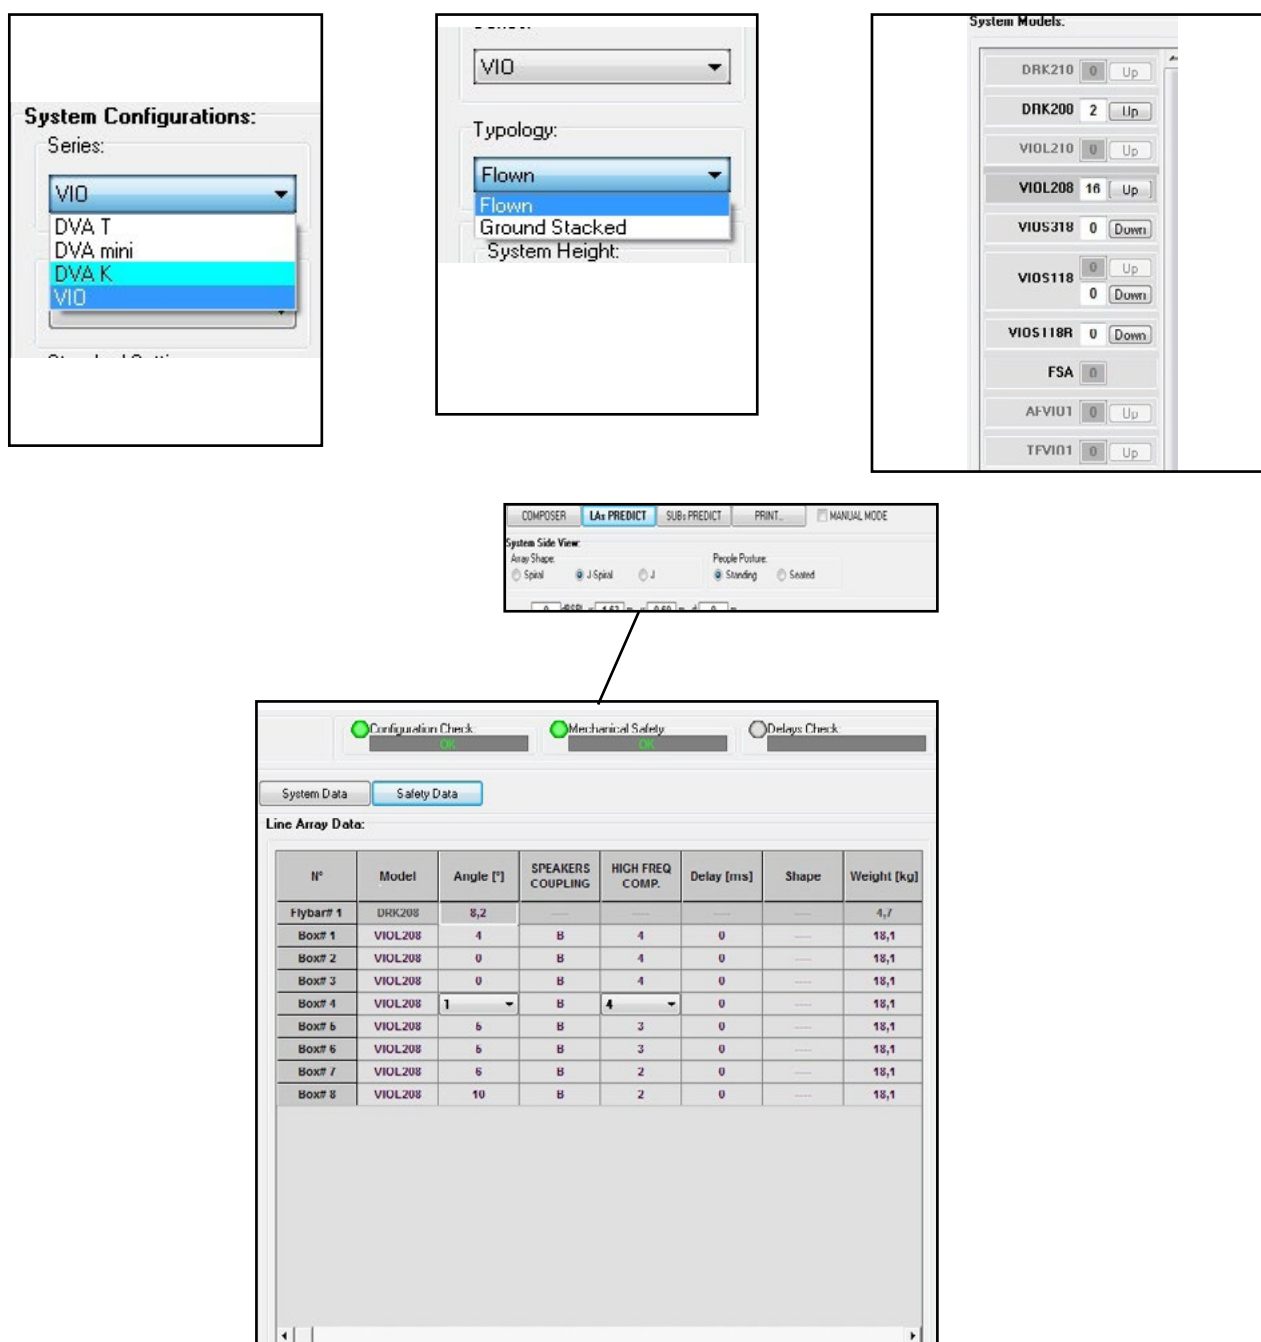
System Configurations:
Series:
VIO
DVA T
DVA mini
DVA K
VIO

VIO
Typology:
Flown
Flown
Ground Stacked
System Height:

System Models:
DRK210 0 Up
DRK200 2 Up
VIOL210 0 Up
VIOL208 16 Up
VIOS318 0 Down
VIOS118 0 Up
0 Down
VIOS118R 0 Down
FSA 0
AFVIO1 0 Up
TFVIO1 0 Up

COMPOSER | LAs PREDICT | SUBs PREDICT | PRINT... | MANUAL MODE
System Side View:
Array Shape:
Spiral J Spiral J
People Posture:
Standing Seated

Configuration Check OK
Mechanical Safety OK
Delays Check

System Data | Safety Data
Line Array Data:

| N° | Model | Angle [°] | SPEAKERS COUPLING | HIGH FREQ COMP. | Delay [ms] | Shape | Weight [kg] |
|---|---|---|---|---|---|---|---|
| Flybar# 1 | DRK208 | 8,2 | --- | --- | --- | --- | 4,7 |
| Box# 1 | VIOL208 | 4 | B | 4 | 0 | --- | 18,1 |
| Box# 2 | VIOL208 | 0 | B | 4 | 0 | --- | 18,1 |
| Box# 3 | VIOL208 | 0 | B | 4 | 0 | --- | 18,1 |
| Box# 4 | VIOL208 | 1 | B | 4 | 0 | --- | 18,1 |
| Box# 5 | VIOL208 | 6 | B | 3 | 0 | --- | 18,1 |
| Box# 6 | VIOL208 | 6 | B | 3 | 0 | --- | 18,1 |
| Box# 7 | VIOL208 | 6 | B | 2 | 0 | --- | 18,1 |
| Box# 8 | VIOL208 | 10 | B | 2 | 0 | --- | 18,1 |